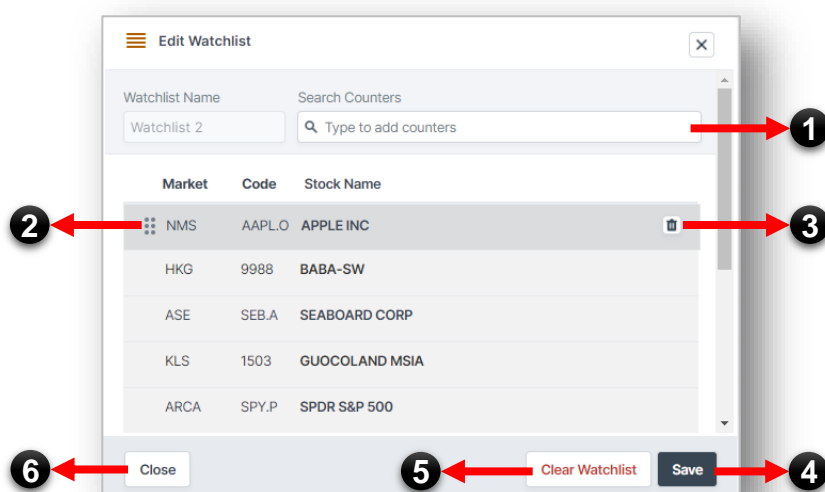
Edit Watchlist

Watchlist Name
Watchlist 2

Search Counters
Type to add counters

1

| Market | Code | Stock Name |
|---|---|---|
| NMS | AAPL.O | APPLE INC |
| HKG | 9988 | BABA-SW |
| ASE | SEB.A | SEABOARD CORP |
| KLS | 1503 | GUOCOLAND MSIA |
| ARCA | SPY.P | SPDR S&P 500 |

2

3

6 Close

5 Clear Watchlist

Save 4